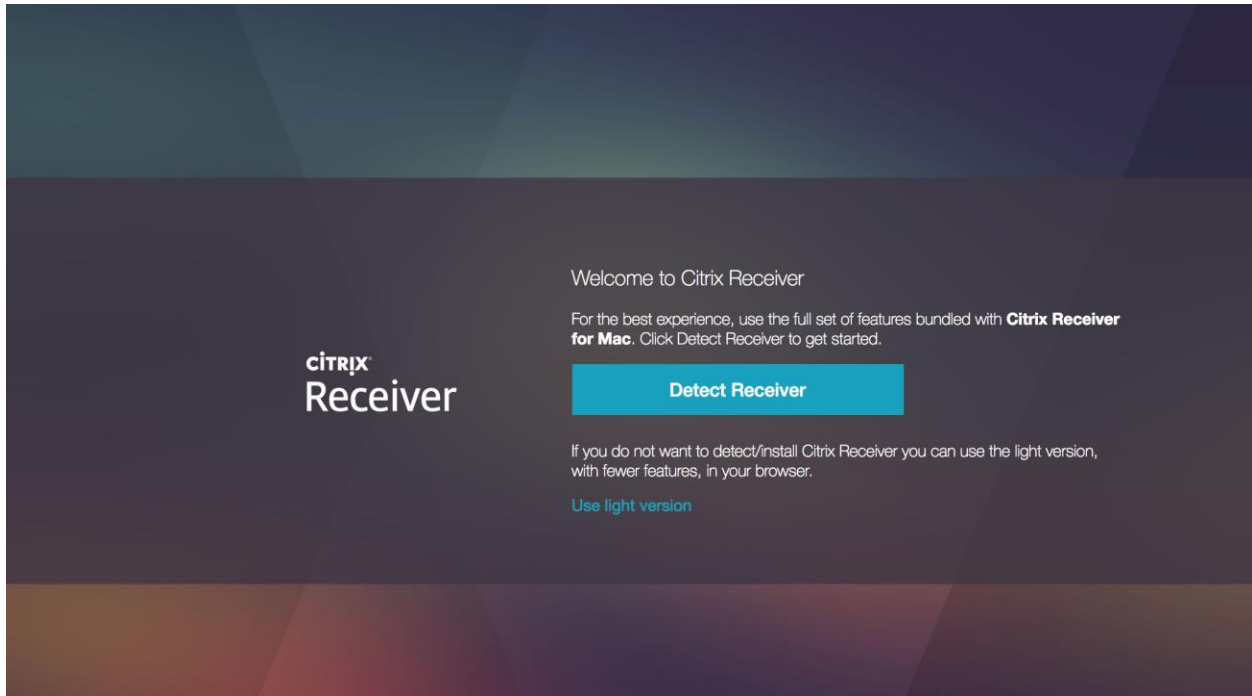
CITRIX
Receiver

Welcome to Citrix Receiver

For the best experience, use the full set of features bundled with **Citrix Receiver for Mac**. Click Detect Receiver to get started.

Detect Receiver

If you do not want to detect/install Citrix Receiver you can use the light version, with fewer features, in your browser.

Use light version